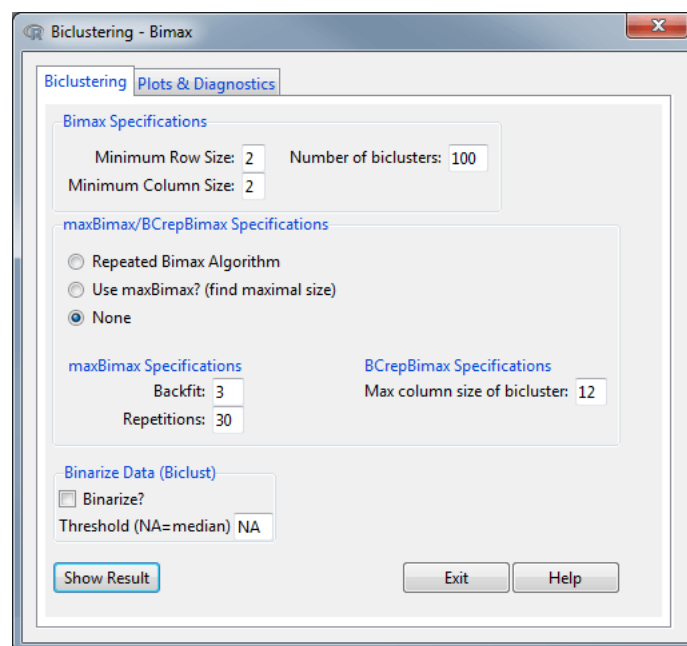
Biclustering - Bimax

Biclustering | Plots & Diagnostics

Bimax Specifications

Minimum Row Size: 2
Number of biclusters: 100
Minimum Column Size: 2

maxBimax/BCrepBimax Specifications

Repeated Bimax Algorithm
Use maxBimax? (find maximal size)
None

maxBimax Specifications
Backfit: 3
Repetitions: 30

BCrepBimax Specifications
Max column size of bicluster: 12

Binarize Data (Biclust)
Binarize?
Threshold (NA=median) NA

Show Result
Exit
Help